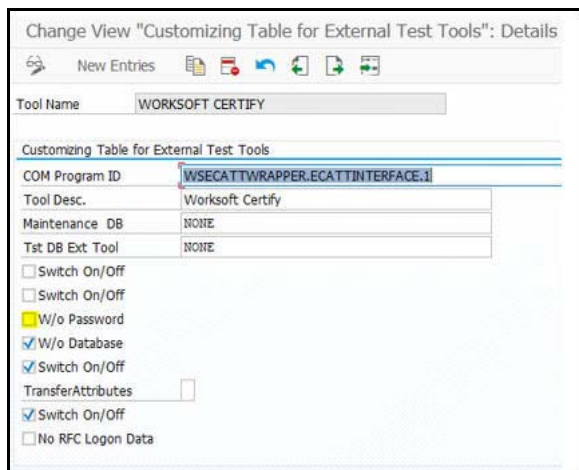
Change View "Customizing Table for External Test Tools": Details

New Entries

Tool Name WORKSOFT CERTIFY

Customizing Table for External Test Tools

| | |
|---|---|
| COM Program ID | WSECATTWRAPPER.ECATTINTERFACE.1 |
| Tool Desc. | Worksoft Certify |
| Maintenance DB | NONE |
| Tst DB Ext Tool | NONE |

Switch On/Off
Switch On/Off
W/o Password
W/o Database
Switch On/Off
TransferAttributes
Switch On/Off
No RFC Logon Data